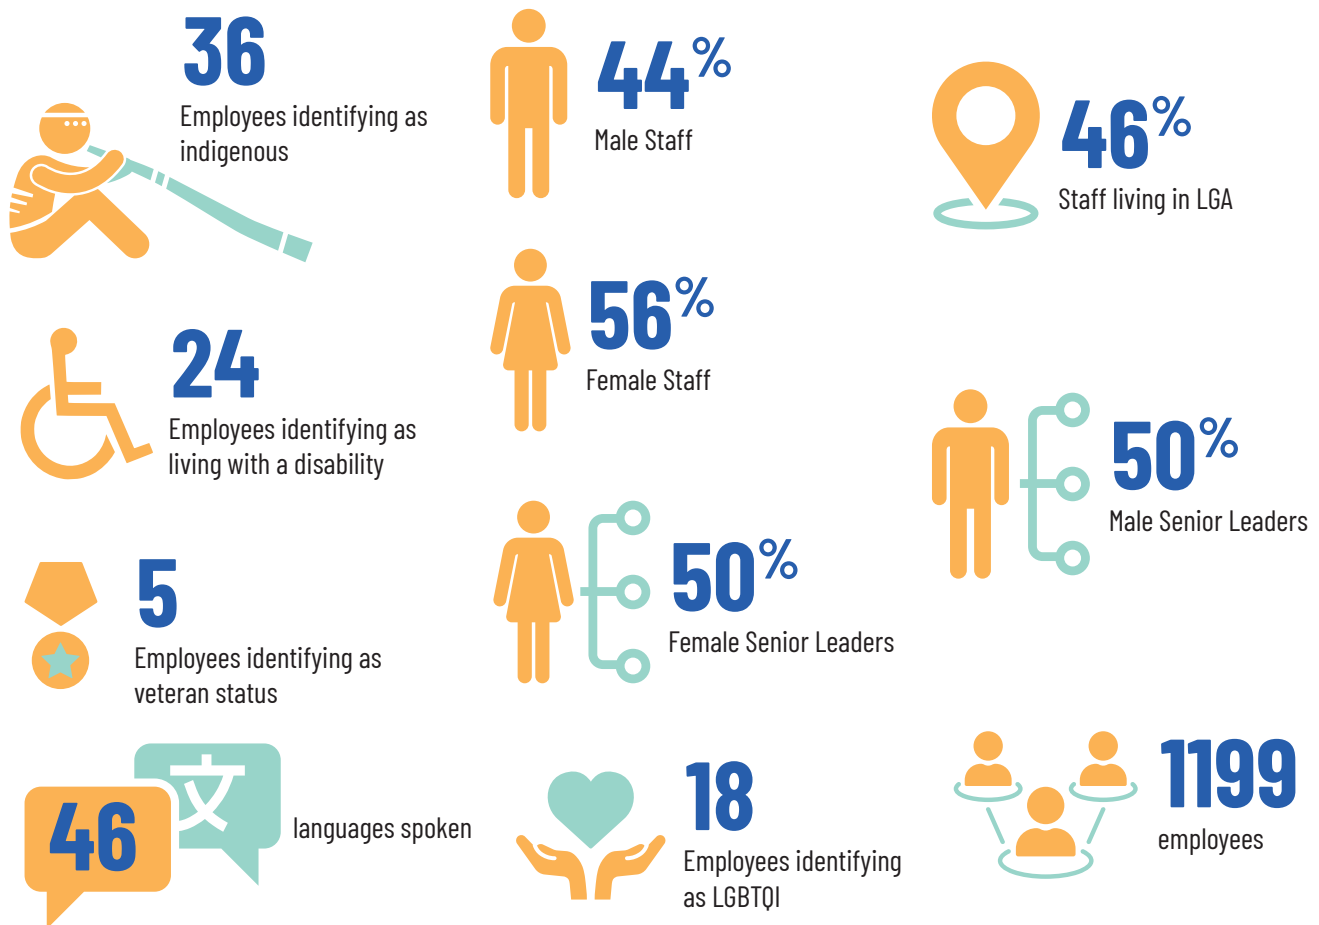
36
Employees identifying as indigenous

44%
Male Staff

46%
Staff living in LGA

56%
Female Staff

24
Employees identifying as living with a disability

50%
Male Senior Leaders

50%
Female Senior Leaders

5
Employees identifying as veteran status

46
文
languages spoken

18
Employees identifying as LGBTQI

1199
employees